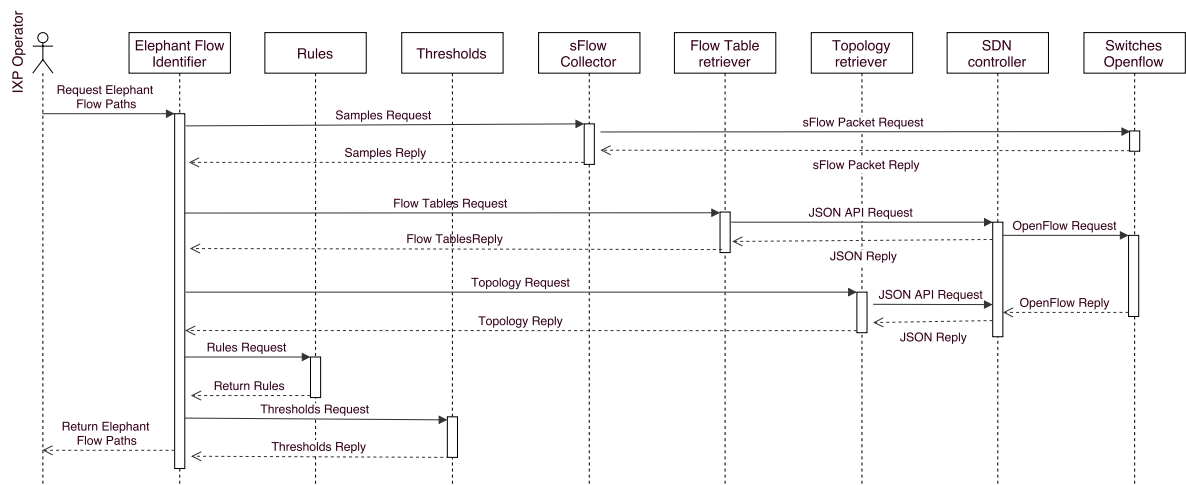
IXP Operator

Elephant Flow Identifier

Rules

Thresholds

sFlow Collector

Flow Table retriever

Topology retriever

SDN controller

Switches Openflow

Request Elephant Flow Paths

Samples Request

sFlow Packet Request

Samples Reply

sFlow Packet Reply

Flow Tables Request

JSON API Request

OpenFlow Request

Flow TablesReply

JSON Reply

Topology Request

JSON API Request

OpenFlow Reply

Topology Reply

JSON Reply

Rules Request

Return Rules

Thresholds Request

Return Elephant Flow Paths

Thresholds Reply